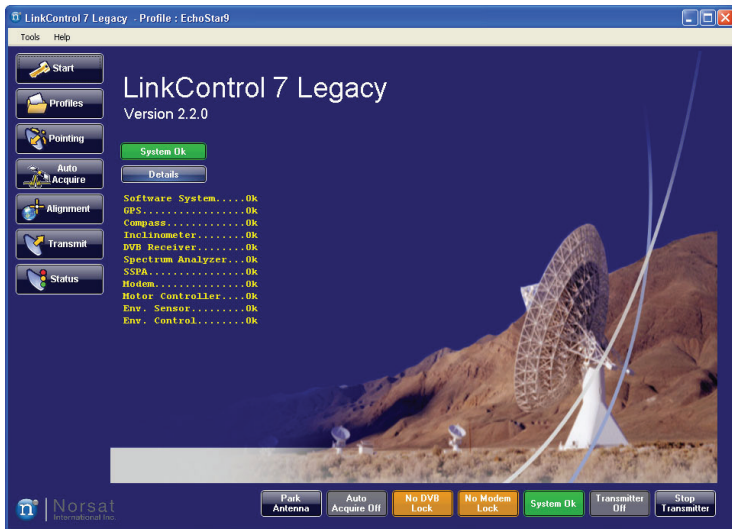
LinkControl 7 Legacy - Profile : EchoStar9

Tools Help

Start
Profiles
Pointing
Auto Acquire
Alignment
Transmit
Status

LinkControl 7 Legacy
Version 2.2.0

System Ok
Details

Software System.....Ok
GPS.................Ok
Compass.............Ok
Inclinometer........Ok
DVB Receiver........Ok
Spectrum Analyzer...Ok
SSPA................Ok
Modem...............Ok
Motor Controller....Ok
Env. Sensor.........Ok
Env. Control........Ok

Norsat International Inc.

Park Antenna
Auto Acquire Off
No DVB Lock
No Modem Lock
System Ok
Transmitter Off
Stop Transmitter